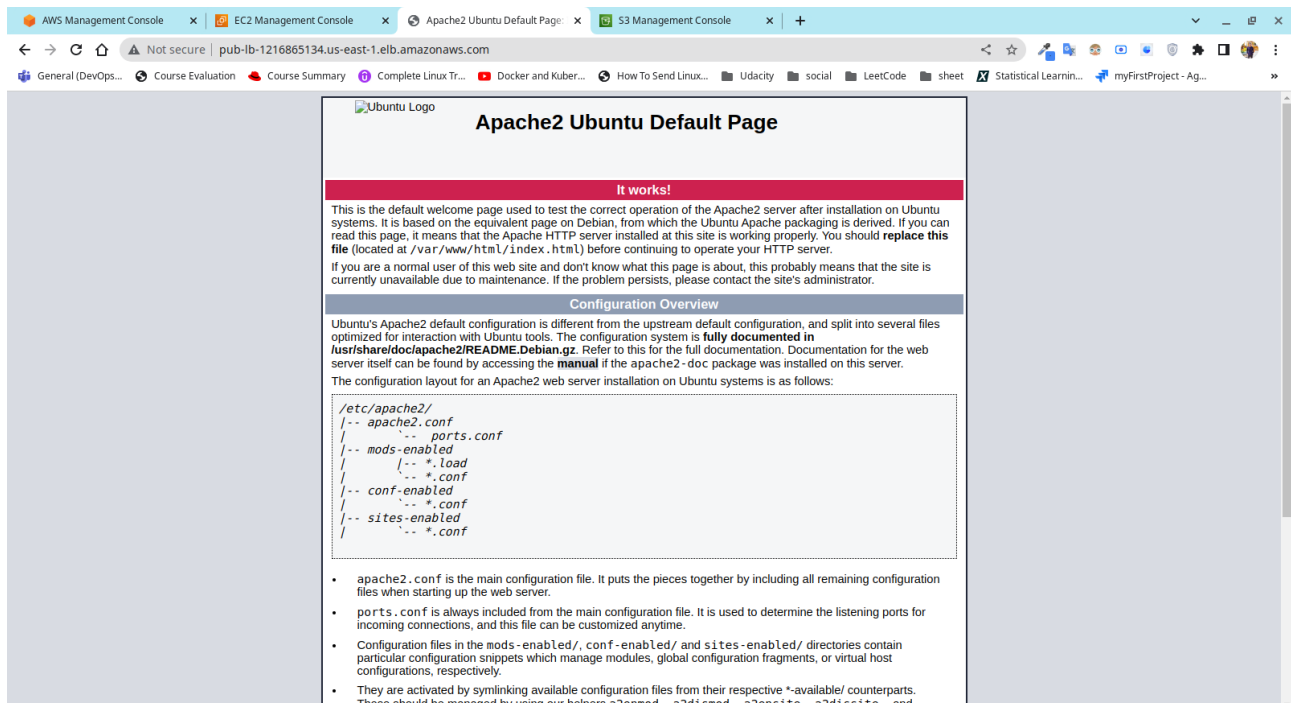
AWS Management Console ×
EC2 Management Console ×
Apache2 Ubuntu Default Page: ×
S3 Management Console ×
+

Not secure | pub-lb-1216865134.us-east-1.elb.amazonaws.com

General (DevOps... Course Evaluation Course Summary Complete Linux Tr... Docker and Kuber... How To Send Linux... Udacity social LeetCode sheet Statistical Learnin... myFirstProject - Ag... »

Ubuntu Logo

Apache2 Ubuntu Default Page

It works!

This is the default welcome page used to test the correct operation of the Apache2 server after installation on Ubuntu systems. It is based on the equivalent page on Debian, from which the Ubuntu Apache packaging is derived. If you can read this page, it means that the Apache HTTP server installed at this site is working properly. You should **replace this file** (located at /var/www/html/index.html) before continuing to operate your HTTP server.

If you are a normal user of this web site and don't know what this page is about, this probably means that the site is currently unavailable due to maintenance. If the problem persists, please contact the site's administrator.

Configuration Overview

Ubuntu's Apache2 default configuration is different from the upstream default configuration, and split into several files optimized for interaction with Ubuntu tools. The configuration system is **fully documented in /usr/share/doc/apache2/README.Debian.gz**. Refer to this for the full documentation. Documentation for the web server itself can be found by accessing the **manual** if the apache2-doc package was installed on this server.

The configuration layout for an Apache2 web server installation on Ubuntu systems is as follows:

/etc/apache2/
|-- apache2.conf
|       `-- ports.conf
|-- mods-enabled
|       |-- *.load
|       `-- *.conf
|-- conf-enabled
|       `-- *.conf
|-- sites-enabled
|       `-- *.conf

• apache2.conf is the main configuration file. It puts the pieces together by including all remaining configuration files when starting up the web server.
• ports.conf is always included from the main configuration file. It is used to determine the listening ports for incoming connections, and this file can be customized anytime.
• Configuration files in the mods-enabled/, conf-enabled/ and sites-enabled/ directories contain particular configuration snippets which manage modules, global configuration fragments, or virtual host configurations, respectively.
• They are activated by symlinking available configuration files from their respective *-available/ counterparts. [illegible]